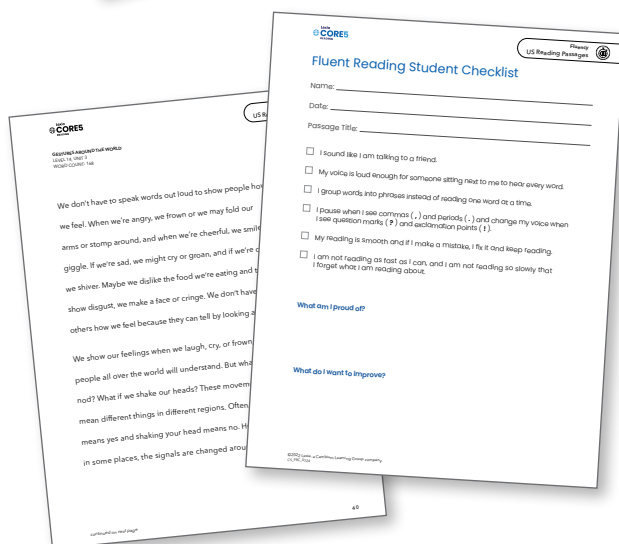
Lexia CORE5 READING

Fluency
US Reading Passages

Fluent Reading Student Checklist

Name:

Date:

Passage Title:

☐ I sound like I am talking to a friend.

☐ My voice is loud enough for someone sitting next to me to hear every word.

☐ I group words into phrases instead of reading one word at a time.

☐ I pause when I see commas ( , ) and periods ( . ) and change my voice when I see question marks ( ? ) and exclamation points ( ! ).

☐ My reading is smooth and if I make a mistake, I fix it and keep reading.

☐ I am not reading as fast as I can, and I am not reading so slowly that I forget what I am reading about.

What am I proud of?

What do I want to improve?

©2022 Lexia, a Cambium Learning Group company. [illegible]

Lexia CORE5

US R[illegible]

GESTURES AROUND THE WORLD
LEVEL 14, UNIT 3
WORD COUNT: 146

We don't have to speak words out loud to show people ho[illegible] we feel. When we're angry, we frown or we may fold our arms or stomp around, and when we're cheerful, we smile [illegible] giggle. If we're sad, we might cry or groan, and if we're c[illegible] we shiver. Maybe we dislike the food we're eating and t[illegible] show disgust, we make a face or cringe. We don't have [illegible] others how we feel because they can tell by looking a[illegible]

We show our feelings when we laugh, cry, or frown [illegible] people all over the world will understand. But wha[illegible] nod? What if we shake our heads? These moveme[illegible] mean different things in different regions. Often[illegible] means yes and shaking your head means no. H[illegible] in some places, the signals are changed arou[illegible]

continued on next page

40